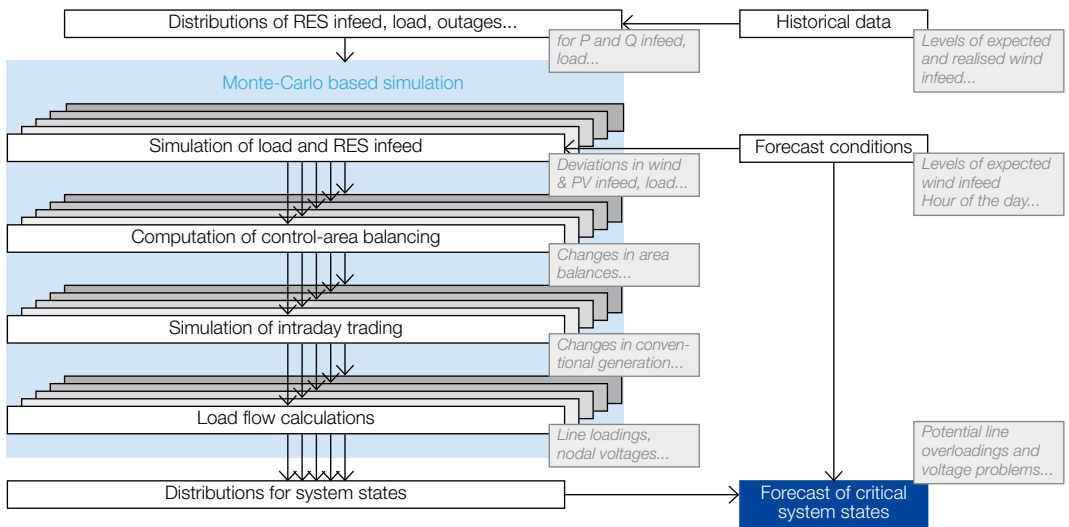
Distributions of RES infeed, load, outages...

for P and Q infeed, load...

Historical data

Levels of expected and realised wind infeed...

Monte-Carlo based simulation

Simulation of load and RES infeed

Deviations in wind & PV infeed, load...

Forecast conditions

Levels of expected wind infeed Hour of the day...

Computation of control-area balancing

Changes in area balances...

Simulation of intraday trading

Changes in conventional generation...

Load flow calculations

Line loadings, nodal voltages...

Potential line overloadings and voltage problems...

Distributions for system states

Forecast of critical system states